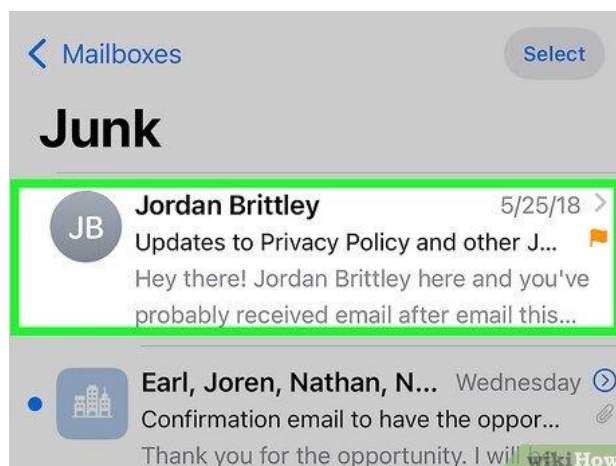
< Mailboxes

Select

Junk

JB

Jordan Brittley 5/25/18 >

Updates to Privacy Policy and other J...

Hey there! Jordan Brittley here and you've probably received email after email this...

Earl, Joren, Nathan, N... Wednesday

Confirmation email to have the oppor...

Thank you for the opportunity. I will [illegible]

wikiHow